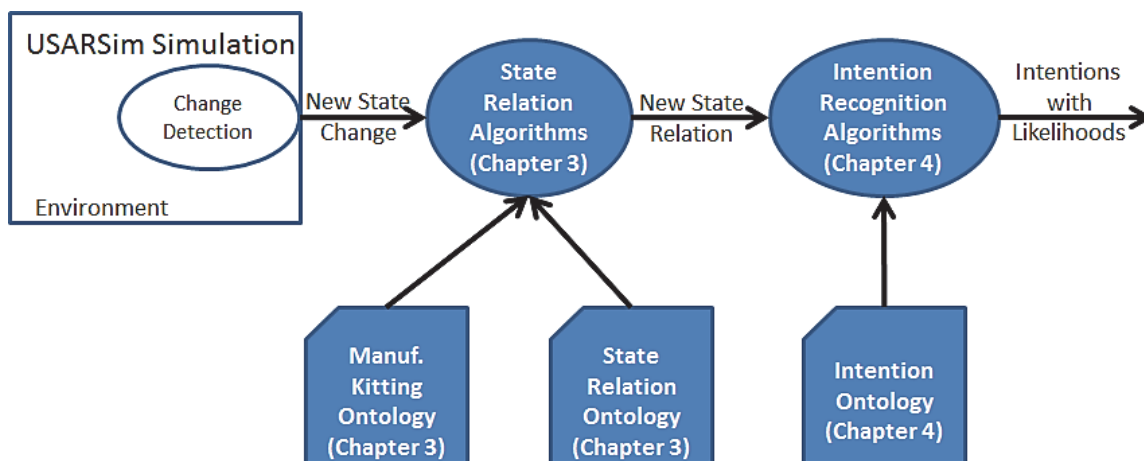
USARSim Simulation

Change Detection

Environment

New State Change

State Relation Algorithms (Chapter 3)

New State Relation

Intention Recognition Algorithms (Chapter 4)

Intentions with Likelihoods

Manuf. Kitting Ontology (Chapter 3)

State Relation Ontology (Chapter 3)

Intention Ontology (Chapter 4)